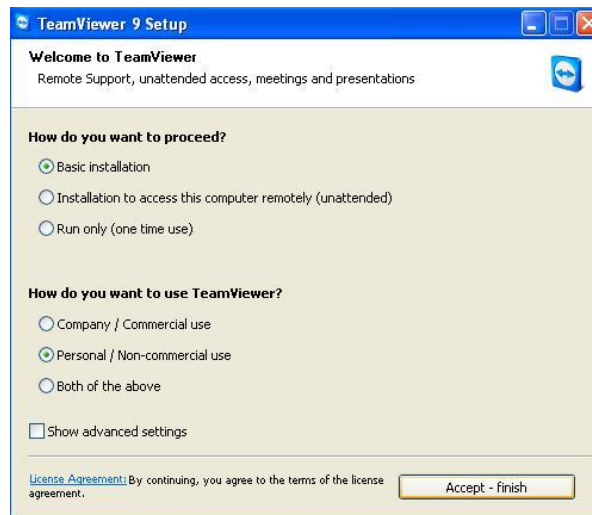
TeamViewer 9 Setup

Welcome to TeamViewer
Remote Support, unattended access, meetings and presentations

How do you want to proceed?

Basic installation

Installation to access this computer remotely (unattended)

Run only (one time use)

How do you want to use TeamViewer?

Company / Commercial use

Personal / Non-commercial use

Both of the above

Show advanced settings

License Agreement: By continuing, you agree to the terms of the license agreement.

Accept - finish